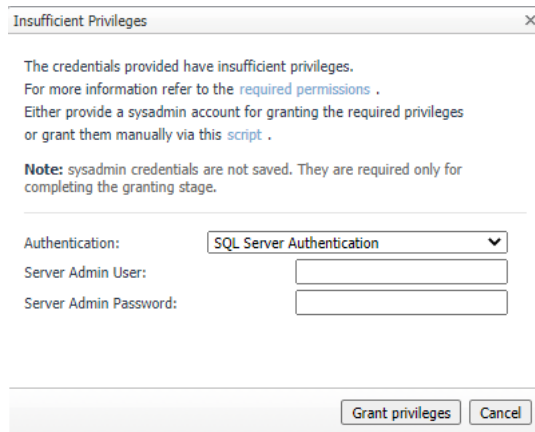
Insufficient Privileges

×

The credentials provided have insufficient privileges.
For more information refer to the required permissions .
Either provide a sysadmin account for granting the required privileges or grant them manually via this script .

**Note:** sysadmin credentials are not saved. They are required only for completing the granting stage.

Authentication: SQL Server Authentication
Server Admin User:
Server Admin Password:

Grant privileges Cancel